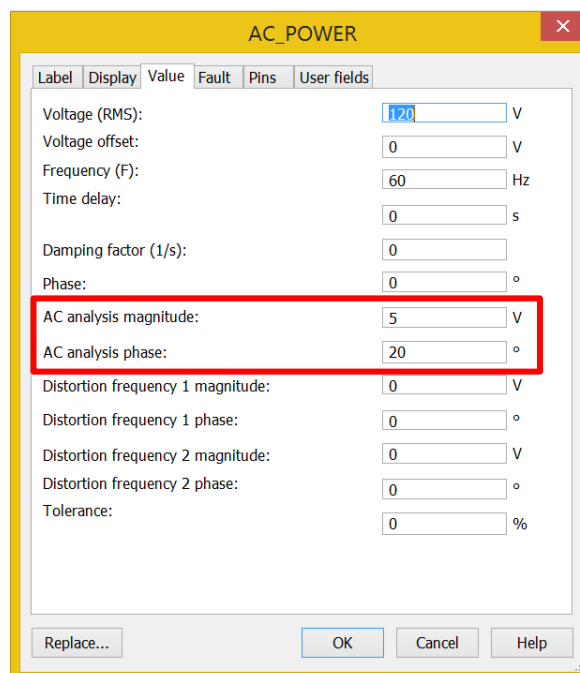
AC_POWER

Label Display Value Fault Pins User fields

Voltage (RMS): 120 V
Voltage offset: 0 V
Frequency (F): 60 Hz
Time delay: 0 s
Damping factor (1/s): 0
Phase: 0 °
AC analysis magnitude: 5 V
AC analysis phase: 20 °
Distortion frequency 1 magnitude: 0 V
Distortion frequency 1 phase: 0 °
Distortion frequency 2 magnitude: 0 V
Distortion frequency 2 phase: 0 °
Tolerance: 0 %

Replace... OK Cancel Help